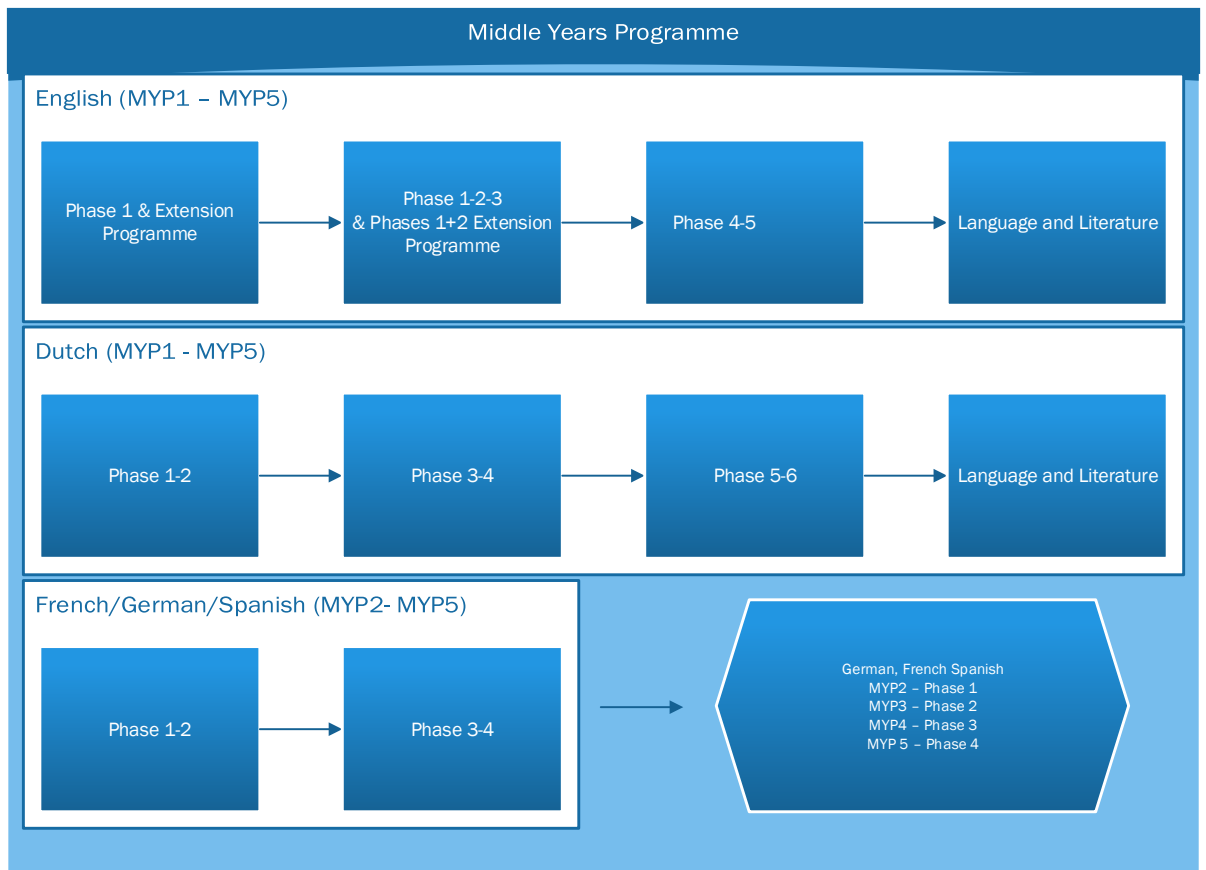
Middle Years Programme

English (MYP1 – MYP5)

Phase 1 & Extension Programme

Phase 1-2-3
& Phases 1+2 Extension Programme

Phase 4-5

Language and Literature

Dutch (MYP1 - MYP5)

Phase 1-2

Phase 3-4

Phase 5-6

Language and Literature

French/German/Spanish (MYP2- MYP5)

Phase 1-2

Phase 3-4

German, French Spanish
MYP2 – Phase 1
MYP3 – Phase 2
MYP4 – Phase 3
MYP 5 – Phase 4